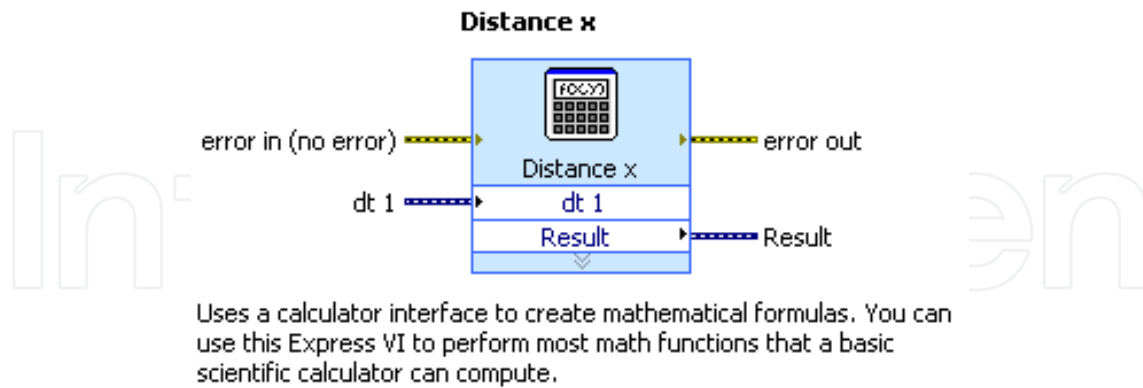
Distance x

error in (no error)

error out

F(x,y)

Distance x

dt 1

dt 1

Result

Result

Uses a calculator interface to create mathematical formulas. You can use this Express VI to perform most math functions that a basic scientific calculator can compute.